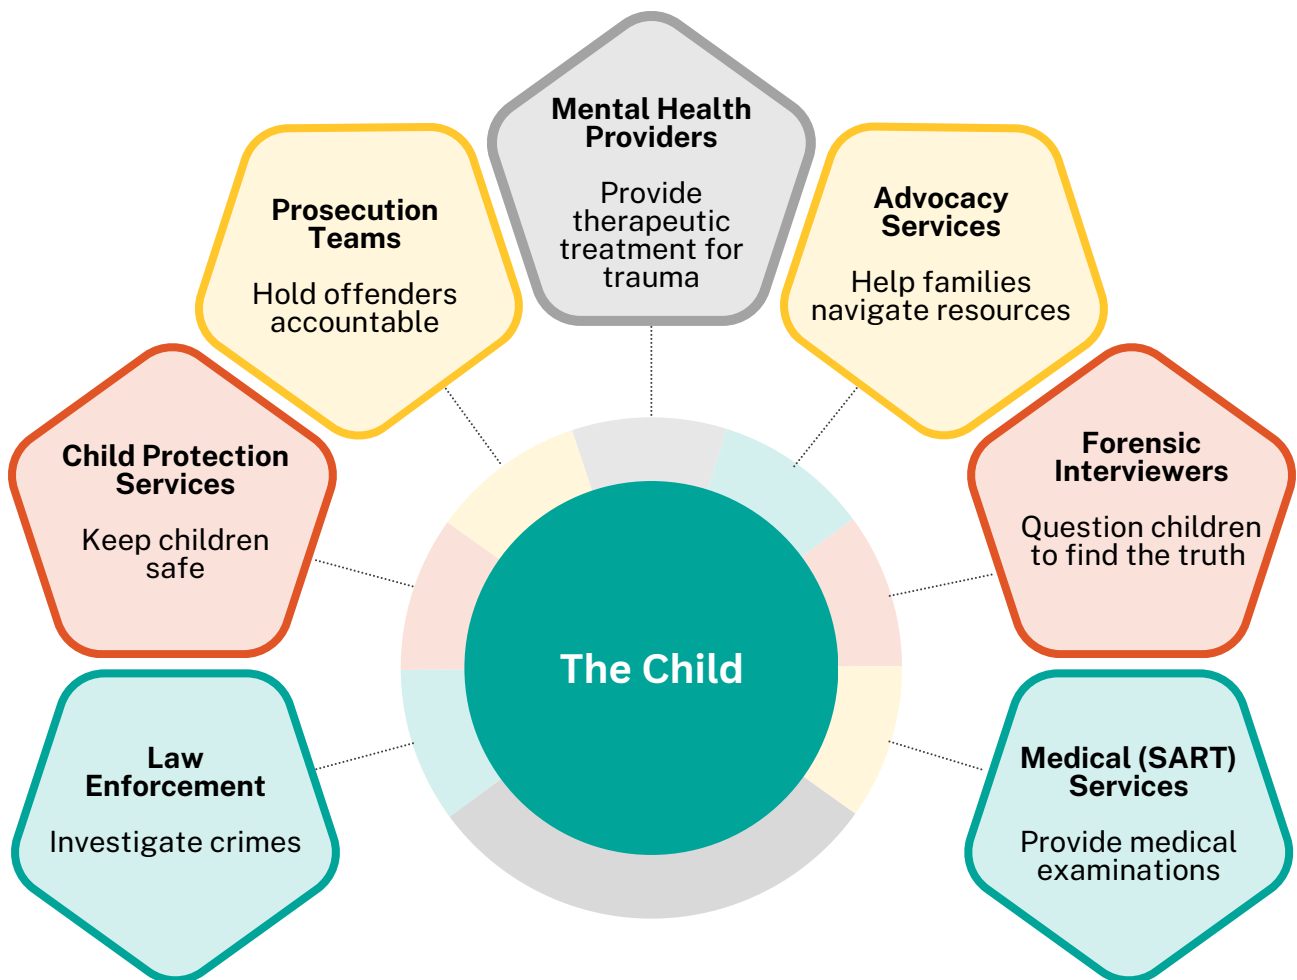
Mental Health Providers

Provide therapeutic treatment for trauma

Prosecution Teams

Hold offenders accountable

Advocacy Services

Help families navigate resources

Child Protection Services

Keep children safe

Forensic Interviewers

Question children to find the truth

The Child

Law Enforcement

Investigate crimes

Medical (SART) Services

Provide medical examinations